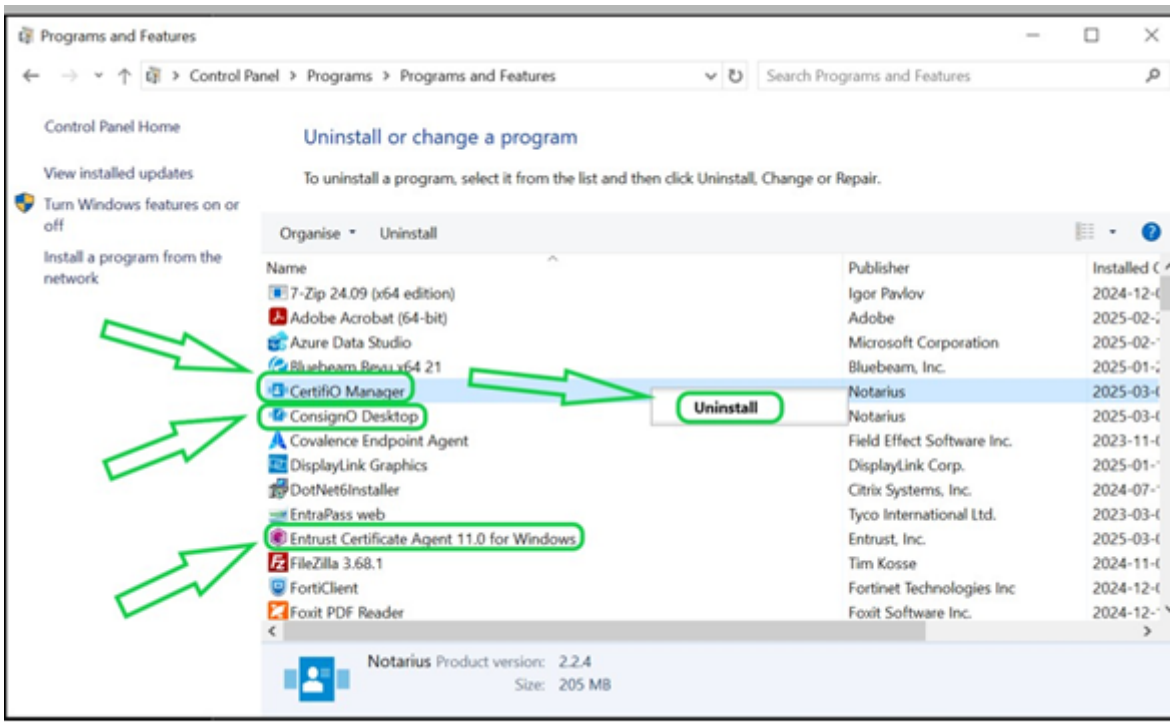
Programs and Features

Control Panel > Programs > Programs and Features

Search Programs and Features

Control Panel Home

View installed updates

Turn Windows features on or off

Install a program from the network

Uninstall or change a program

To uninstall a program, select it from the list and then click Uninstall, Change or Repair.

Organise ▾ Uninstall

| Name | Publisher | Installed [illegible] |
|---|---|---|
| 7-Zip 24.09 (x64 edition) | Igor Pavlov | 2024-12-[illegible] |
| Adobe Acrobat (64-bit) | Adobe | 2025-02-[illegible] |
| Azure Data Studio | Microsoft Corporation | 2025-02-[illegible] |
| Bluebeam Revu x64 21 | Bluebeam, Inc. | 2025-01-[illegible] |
| CertifiO Manager | Notarius | 2025-03-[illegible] |
| ConsignO Desktop | Notarius | 2025-03-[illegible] |
| Covalence Endpoint Agent | Field Effect Software Inc. | 2023-11-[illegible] |
| DisplayLink Graphics | DisplayLink Corp. | 2025-01-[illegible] |
| DotNet6Installer | Citrix Systems, Inc. | 2024-07-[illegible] |
| EntraPass web | Tyco International Ltd. | 2023-03-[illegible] |
| Entrust Certificate Agent 11.0 for Windows | Entrust, Inc. | 2025-03-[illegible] |
| FileZilla 3.68.1 | Tim Kosse | 2024-11-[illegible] |
| FortiClient | Fortinet Technologies Inc | 2024-12-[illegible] |
| Foxit PDF Reader | Foxit Software Inc. | 2024-12-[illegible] |

Uninstall

Notarius Product version: 2.2.4
Size: 205 MB